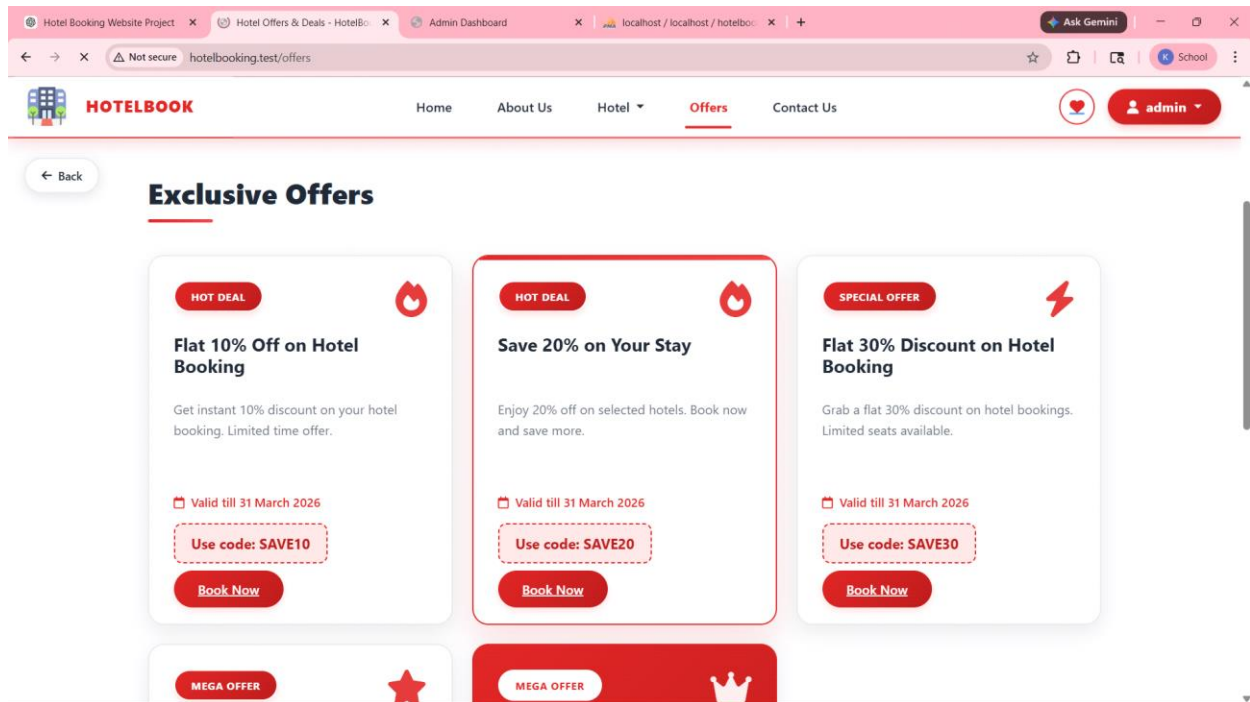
Hotel Booking Website Project × Hotel Offers & Deals - HotelBo × Admin Dashboard × localhost / localhost / hotelboo × +

Ask Gemini

Not secure hotelbooking.test/offers

K School

HOTELBOOK

Home About Us Hotel Offers Contact Us

admin

← Back

Exclusive Offers

HOT DEAL

Flat 10% Off on Hotel Booking

Get instant 10% discount on your hotel booking. Limited time offer.

Valid till 31 March 2026

Use code: SAVE10

Book Now

HOT DEAL

Save 20% on Your Stay

Enjoy 20% off on selected hotels. Book now and save more.

Valid till 31 March 2026

Use code: SAVE20

Book Now

SPECIAL OFFER

Flat 30% Discount on Hotel Booking

Grab a flat 30% discount on hotel bookings. Limited seats available.

Valid till 31 March 2026

Use code: SAVE30

Book Now

MEGA OFFER

MEGA OFFER